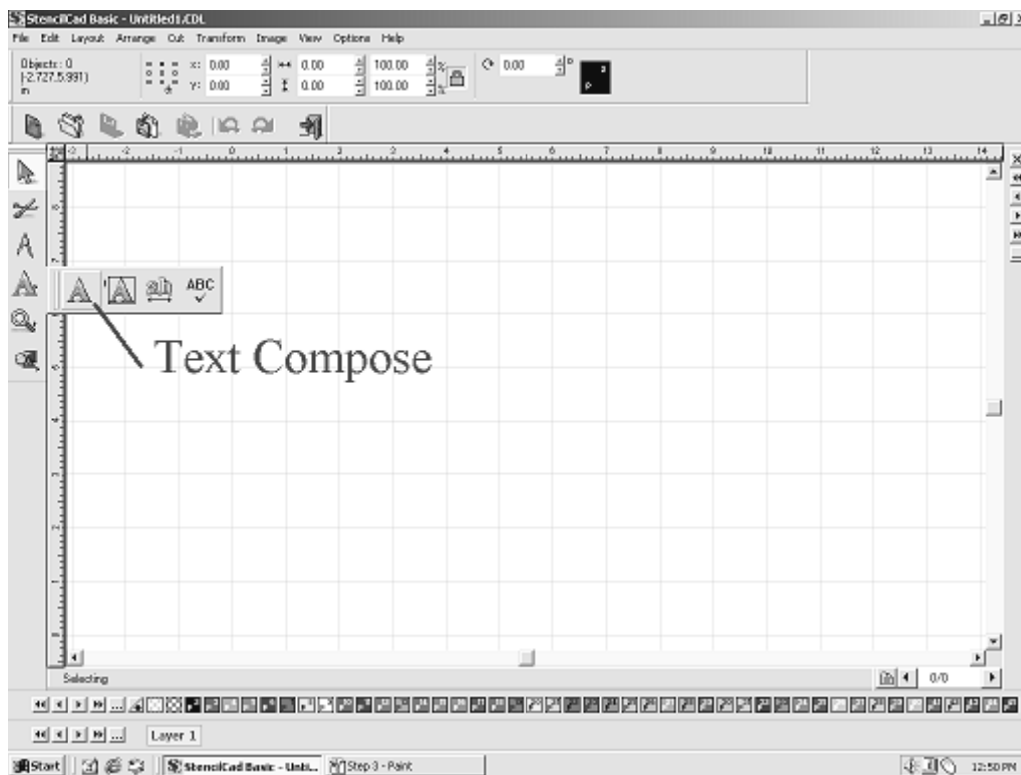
StencilCad Basic - Untitled1.CDL

File Edit Layout Arrange Cut Transform Image View Options Help

Objects : 0
(-2.727,5.991)
in

x: 0.00
y: 0.00

0.00
0.00

100.00
100.00

%
%

0.00

-2 -1 0 1 2 3 4 5 6 7 8 9 10 11 12 13 14

ABC

Text Compose

Selecting

0/0

Layer 1

Start

StencilCad Basic - Unti...

Step 3 - Paint

12:50 PM